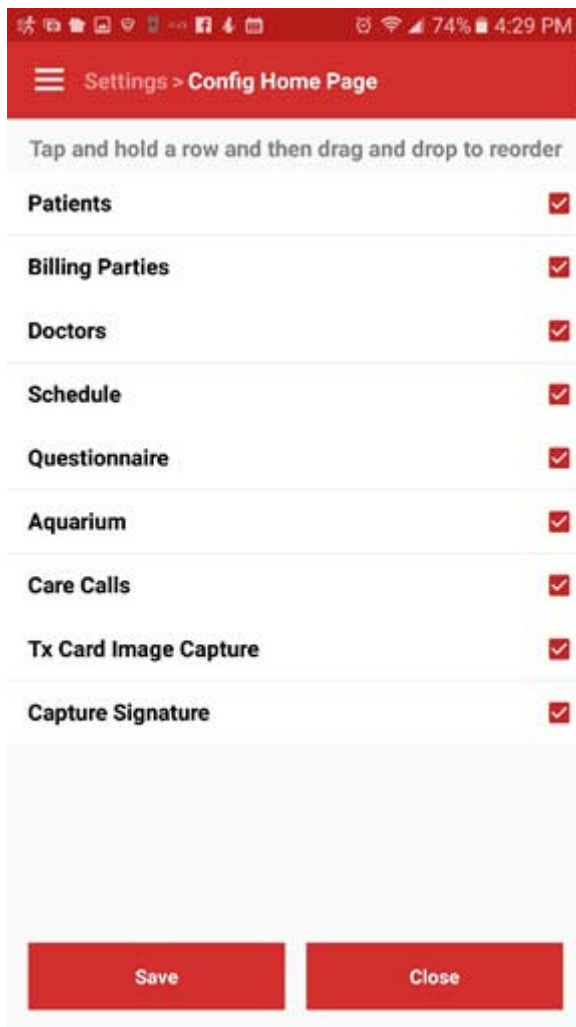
74% 4:29 PM

Settings > Config Home Page

Tap and hold a row and then drag and drop to reorder

Patients

Billing Parties

Doctors

Schedule

Questionnaire

Aquarium

Care Calls

Tx Card Image Capture

Capture Signature

Save

Close